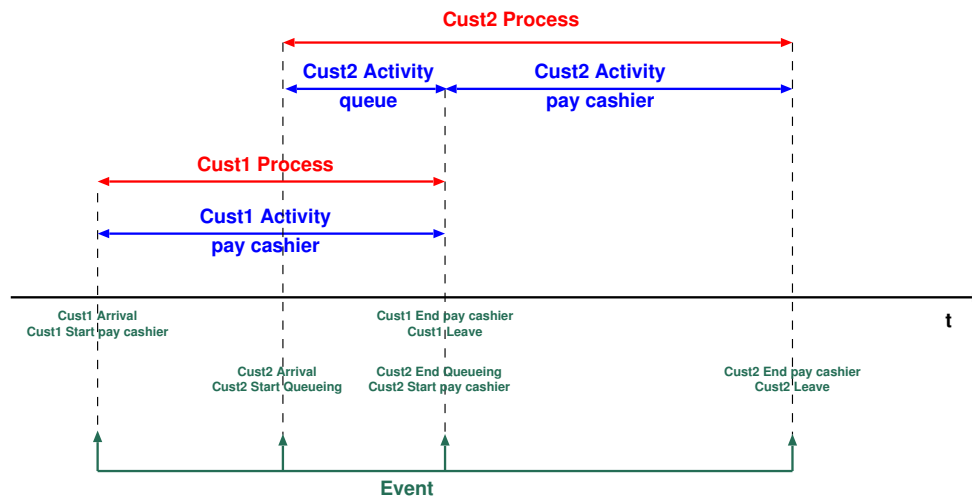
Cust2 Process

Cust2 Activity
queue

Cust2 Activity
pay cashier

Cust1 Process

Cust1 Activity
pay cashier

Cust1 Arrival
Cust1 Start pay cashier

Cust1 End pay cashier
Cust1 Leave

t

Cust2 Arrival
Cust2 Start Queueing

Cust2 End Queueing
Cust2 Start pay cashier

Cust2 End pay cashier
Cust2 Leave

Event